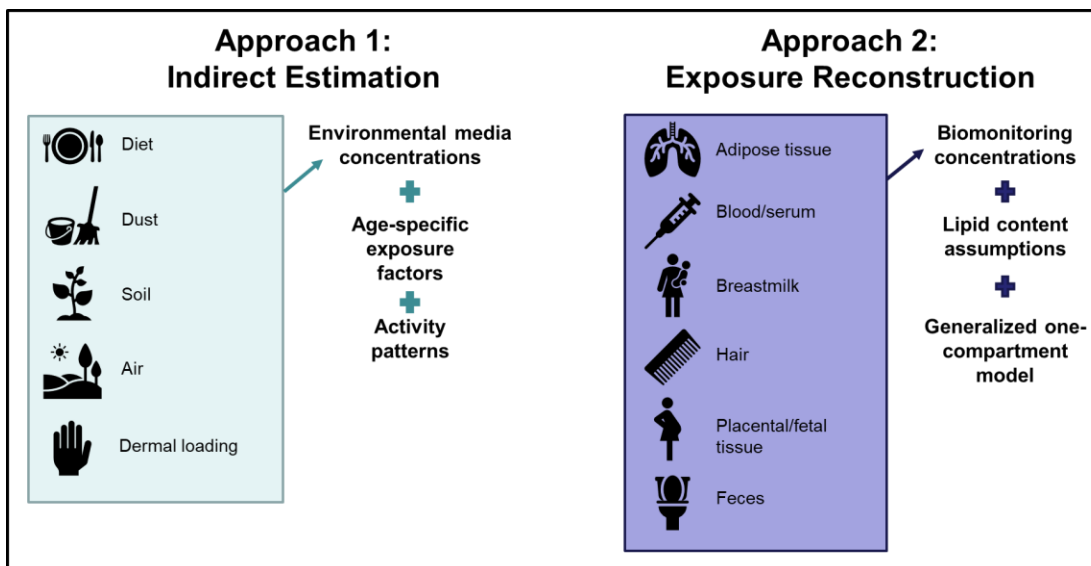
Approach 1:
Indirect Estimation

Diet

Dust

Soil

Air

Dermal loading

Environmental media concentrations

Age-specific exposure factors

Activity patterns

Approach 2:
Exposure Reconstruction

Adipose tissue

Blood/serum

Breastmilk

Hair

Placental/fetal tissue

Feces

Biomonitoring concentrations

Lipid content assumptions

Generalized one-compartment model